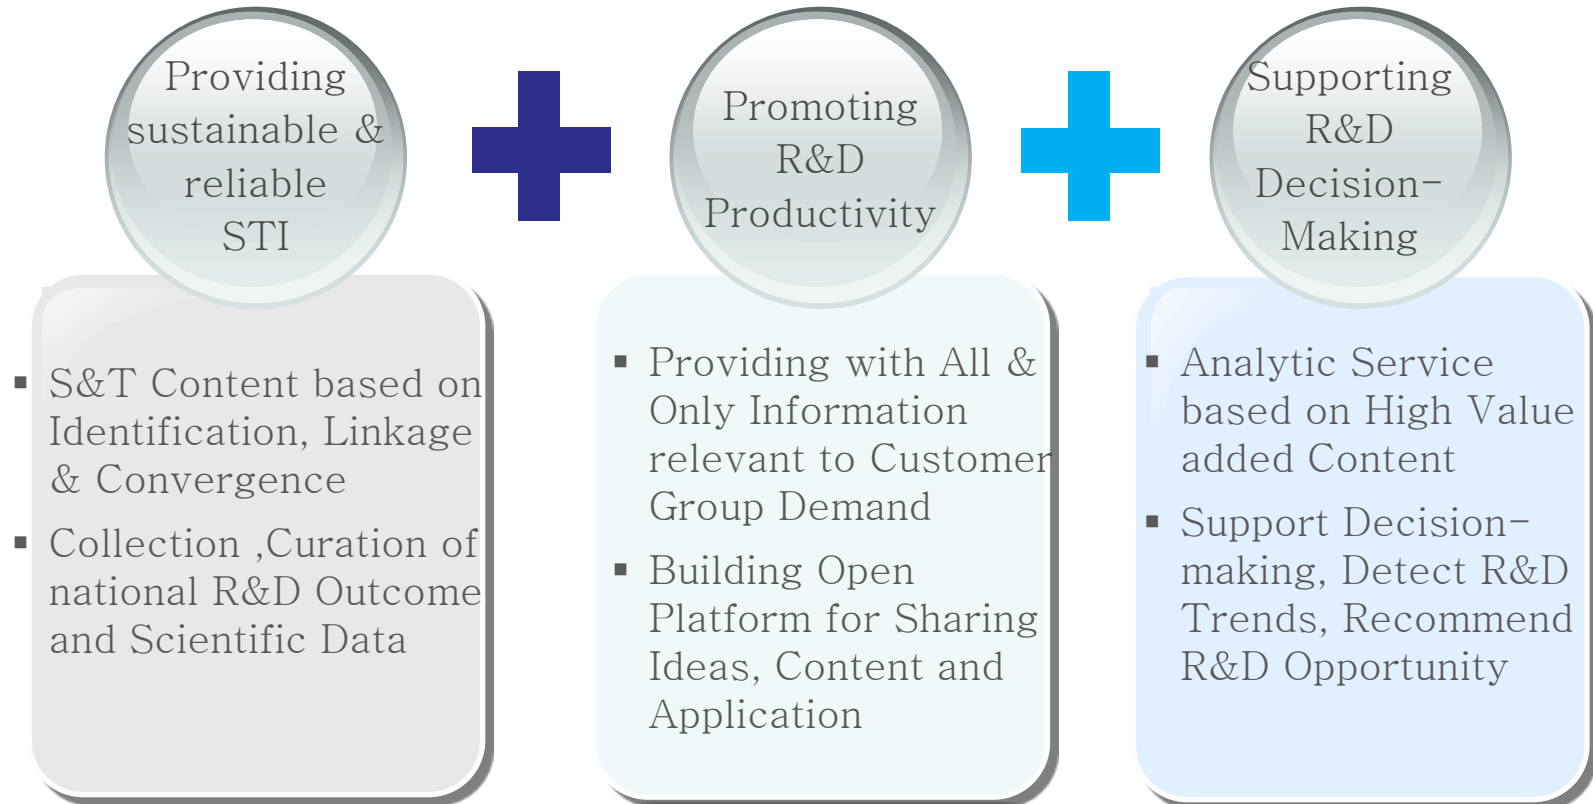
Providing sustainable & reliable STI

Promoting R&D Productivity

Supporting R&D Decision-Making

▪ S&T Content based on Identification, Linkage & Convergence
▪ Collection ,Curation of national R&D Outcome and Scientific Data

▪ Providing with All & Only Information relevant to Customer Group Demand
▪ Building Open Platform for Sharing Ideas, Content and Application

▪ Analytic Service based on High Value added Content
▪ Support Decision-making, Detect R&D Trends, Recommend R&D Opportunity